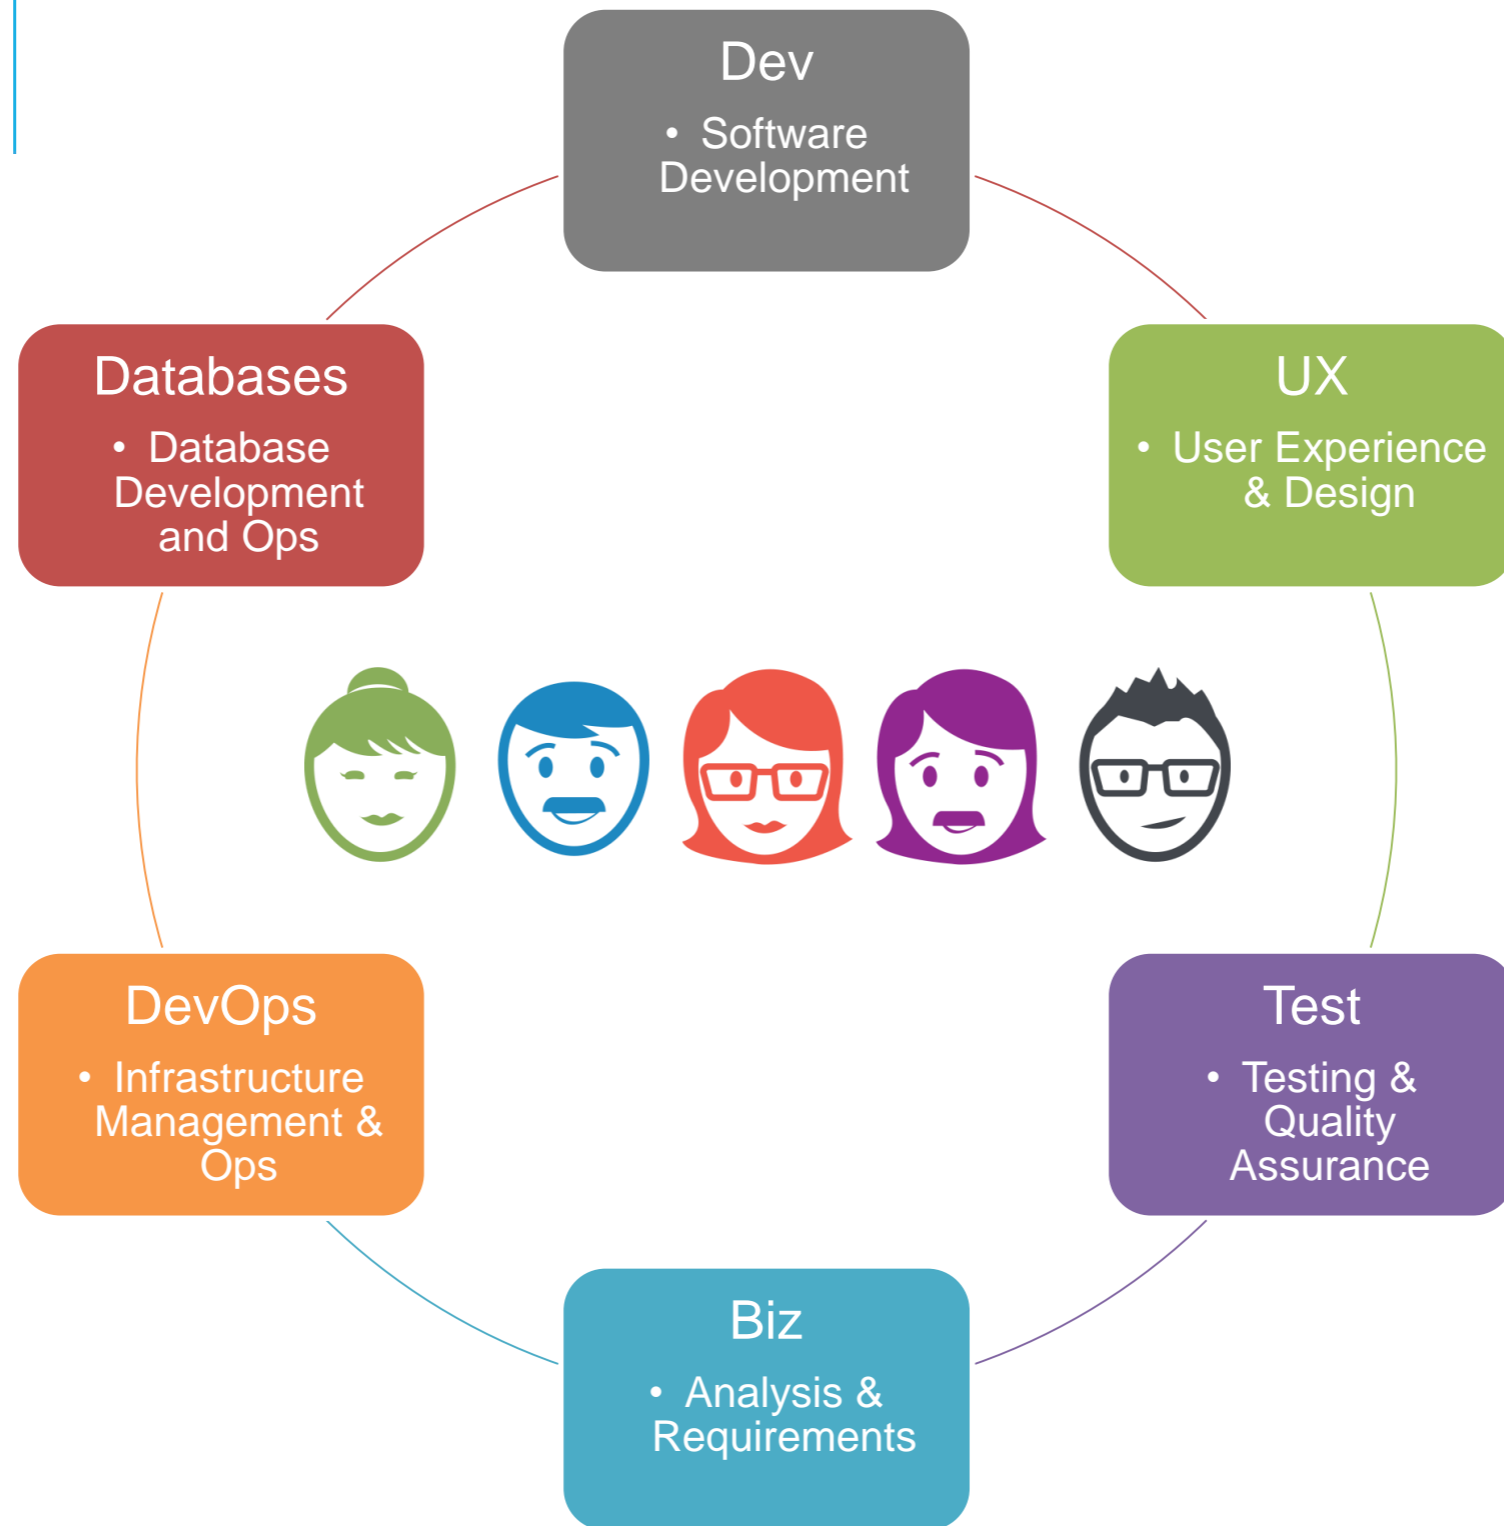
Dev
• Software Development

UX
• User Experience & Design

Test
• Testing & Quality Assurance

Biz
• Analysis & Requirements

DevOps
• Infrastructure Management & Ops

Databases
• Database Development and Ops